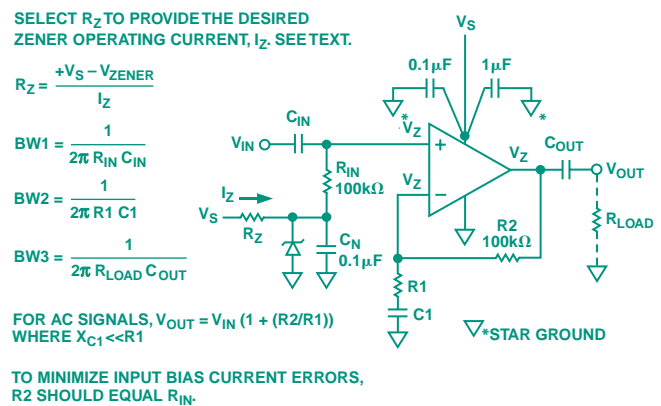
SELECT $R_Z$ TO PROVIDE THE DESIRED ZENER OPERATING CURRENT, $I_Z$. SEE TEXT.

$R_Z = \frac{+V_S - V_{ZENER}}{I_Z}$

$BW1 = \frac{1}{2\pi \, R_{IN} \, C_{IN}}$

$BW2 = \frac{1}{2\pi \, R1 \, C1}$

$BW3 = \frac{1}{2\pi \, R_{LOAD} \, C_{OUT}}$

$V_S$

0.1µF

1µF

*

*

$C_{IN}$

$V_{IN}$

$V_Z$

+

$V_Z$

$C_{OUT}$

$V_{OUT}$

$R_{IN}$

100kΩ

$V_Z$

–

$I_Z$

$V_S$

$R_Z$

$C_N$

0.1µF

R2

100kΩ

$R_{LOAD}$

R1

C1

FOR AC SIGNALS, $V_{OUT} = V_{IN}$ (1 + (R2/R1)) WHERE $X_{C1}$<<R1

*STAR GROUND

TO MINIMIZE INPUT BIAS CURRENT ERRORS, R2 SHOULD EQUAL $R_{IN}$.